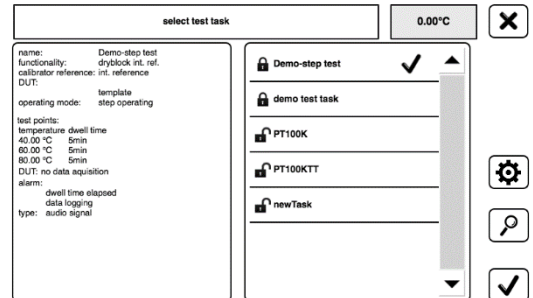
select test task

0.00°C

name: Demo-step test
functionality: dryblock int. ref.
calibrator reference: int. reference
DUT:
template
operating mode: step operating

test points:
temperature dwell time
40.00 °C 5min
60.00 °C 5min
80.00 °C 5min
DUT: no data aquisition
alarm:
dwell time elapsed
data logging
type: audio signal

Demo-step test

demo test task

PT100K

PT100KTT

newTask